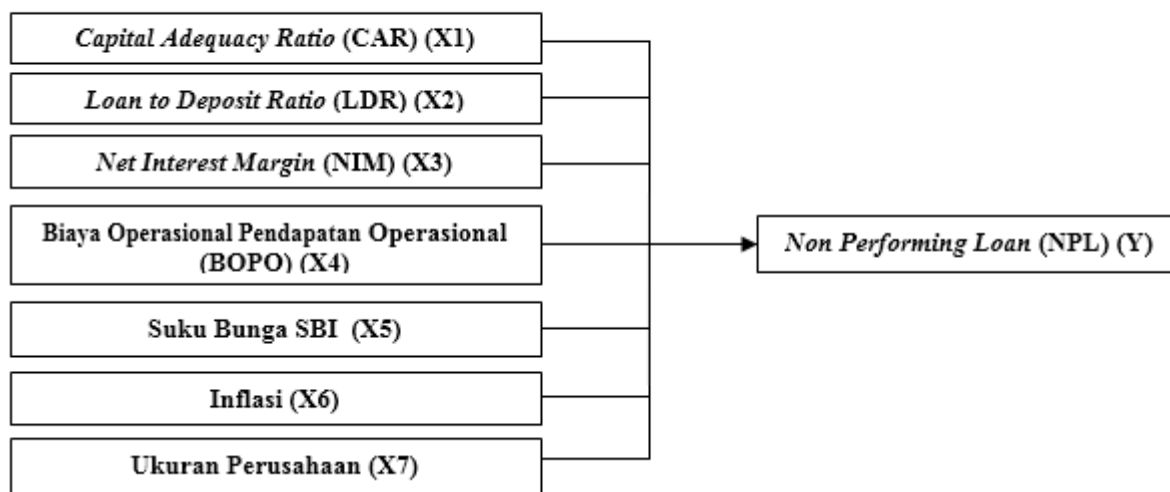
Capital Adequacy Ratio (CAR) (X1)

Loan to Deposit Ratio (LDR) (X2)

Net Interest Margin (NIM) (X3)

Biaya Operasional Pendapatan Operasional (BOPO) (X4)

Suku Bunga SBI (X5)

Inflasi (X6)

Ukuran Perusahaan (X7)

Non Performing Loan (NPL) (Y)